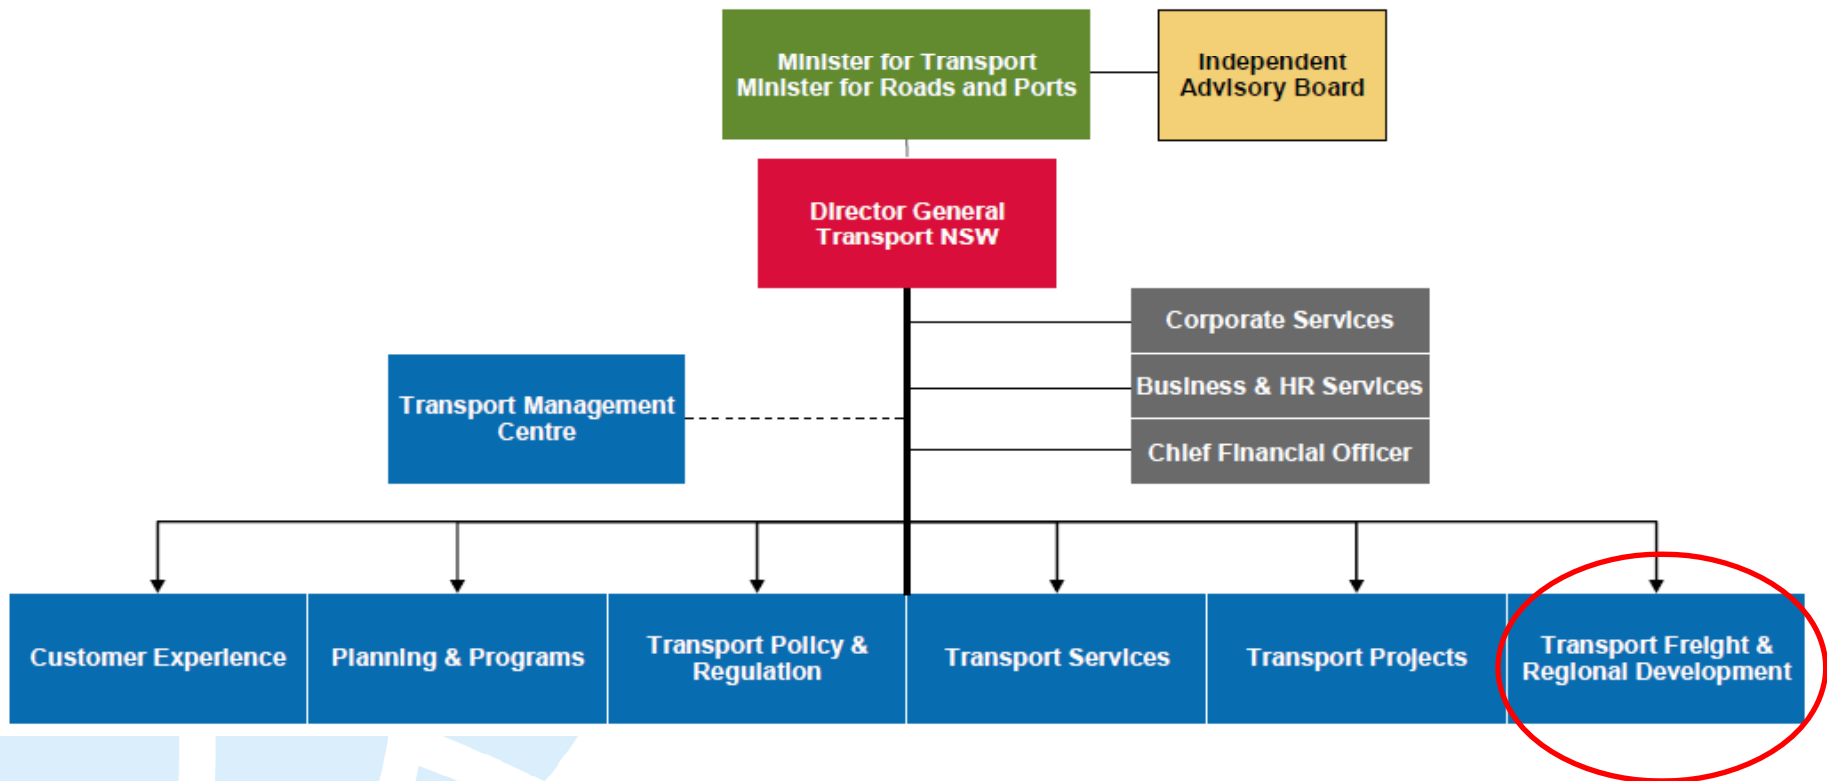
Minister for Transport
Minister for Roads and Ports

Independent Advisory Board

Director General
Transport NSW

Corporate Services

Business & HR Services

Chief Financial Officer

Transport Management Centre

Customer Experience

Planning & Programs

Transport Policy & Regulation

Transport Services

Transport Projects

Transport Freight & Regional Development